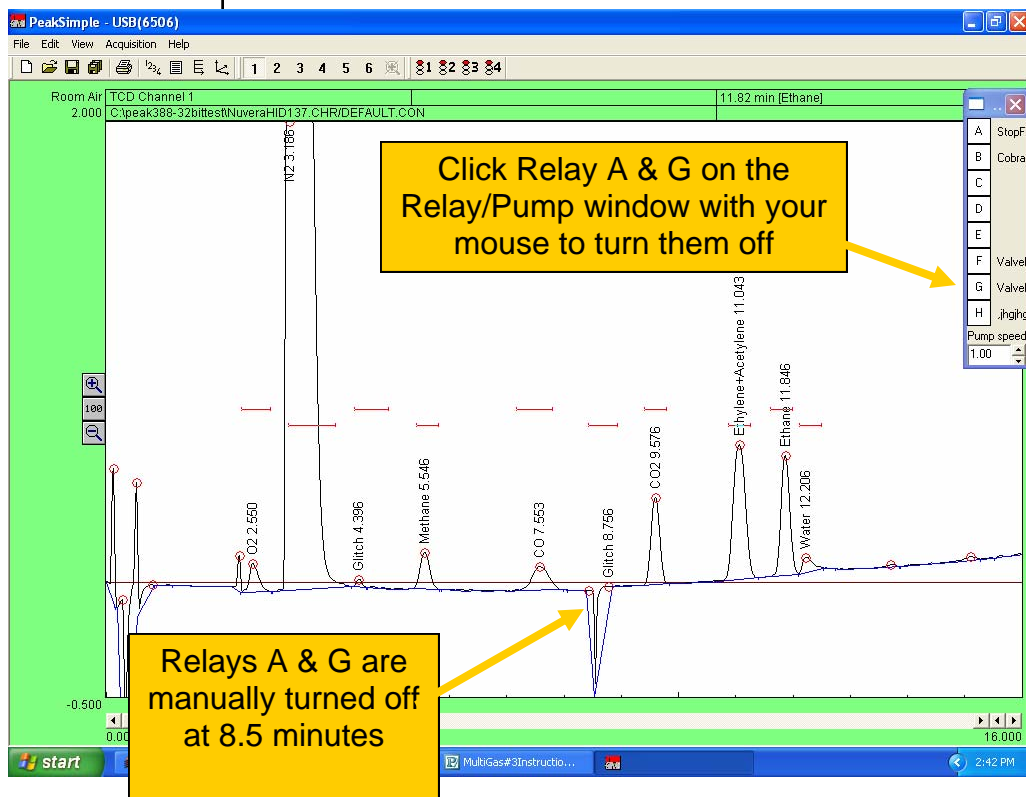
PeakSimple - USB(6506)

File Edit View Acquisition Help

1 2 3 4 5 6 1 2 3 4

Room Air TCD Channel 1 11.82 min [Ethane]

2.000 C:\peak388-32bittest\NuveraHID137.CHR/DEFAULT.CON

N2 3.186

O2 2.550

Glitch 4.396

Methane 5.546

CO 7.553

Glitch 8.756

CO2 9.576

Ethylene+Acetylene 11.043

Ethane 11.846

Water 12.206

100

-0.500

0.00

16.000

Click Relay A & G on the Relay/Pump window with your mouse to turn them off

Relays A & G are manually turned off at 8.5 minutes

A StopF
B Cobra
C
D
E
F Valvel
G Valvel
H .jhgjhg

Pump speed
1.00

start

MultiGas#3Instructio...

2:42 PM